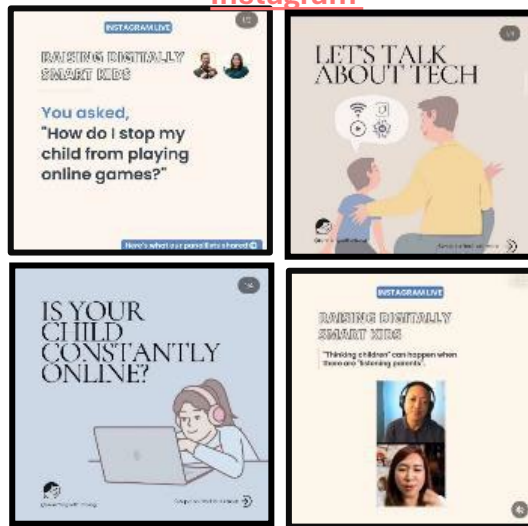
Instagram

INSTAGRAM LIVE

RAISING DIGITALLY SMART KIDS

You asked, "How do I stop my child from playing online games?"

Here's what our panellists shared

LET'S TALK ABOUT TECH

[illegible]

IS YOUR CHILD CONSTANTLY ONLINE?

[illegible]

INSTAGRAM LIVE

RAISING DIGITALLY SMART KIDS

"Thinking children" can happen when there are "listening parents".